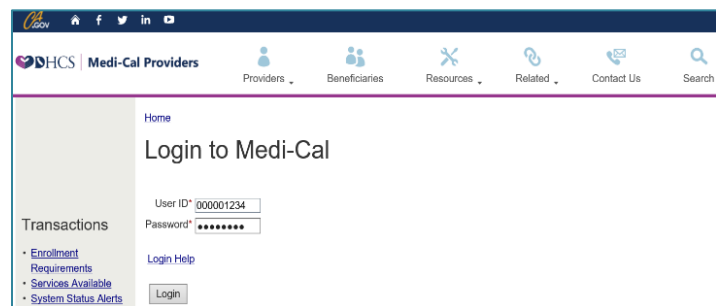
CA.GOV

DHCS | Medi-Cal Providers

Providers
Beneficiaries
Resources
Related
Contact Us
Search

Home

Login to Medi-Cal

User ID* 000001234
Password* ••••••••

Login Help

Login

Transactions

• Enrollment Requirements
• Services Available
• System Status Alerts